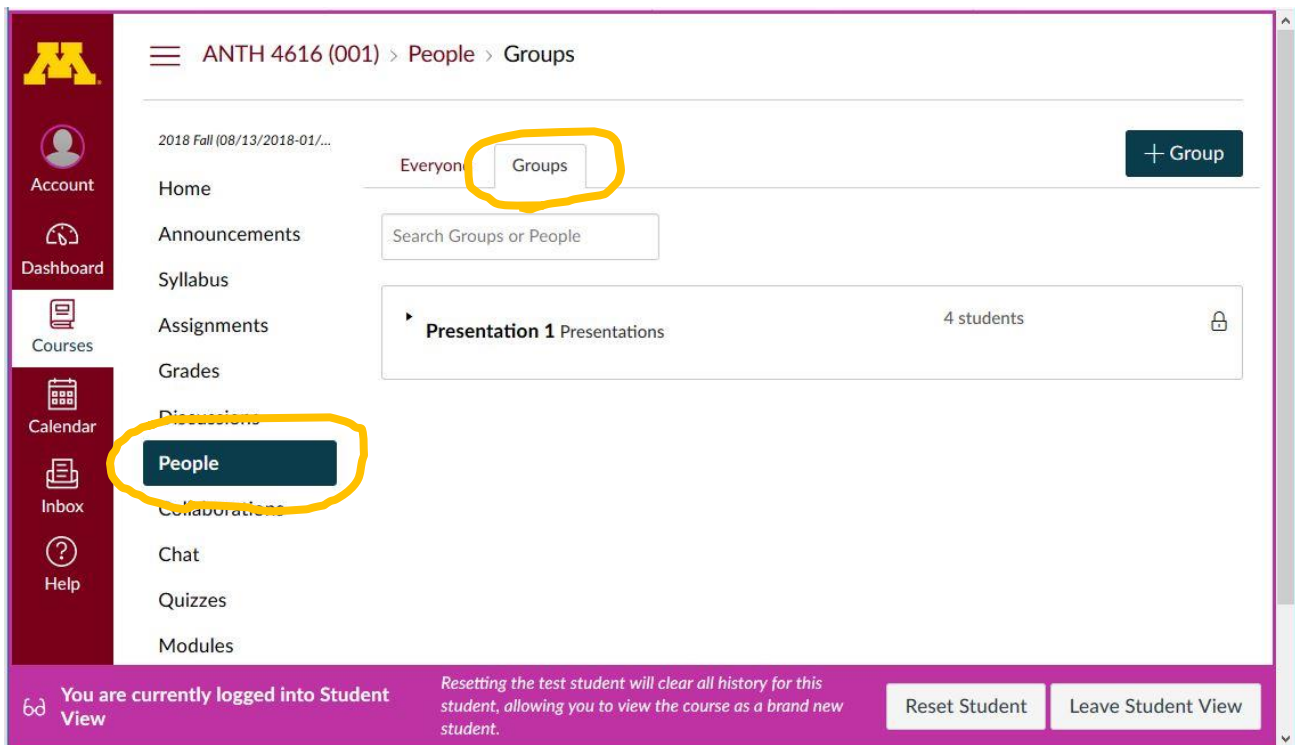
ANTH 4616 (001) > People > Groups

Account
Dashboard
Courses
Calendar
Inbox
Help

2018 Fall (08/13/2018-01/...
Home
Announcements
Syllabus
Assignments
Grades
Discussions
People
Collaborations
Chat
Quizzes
Modules

Everyone
Groups

+ Group

Search Groups or People

Presentation 1 Presentations
4 students

You are currently logged into Student View

Resetting the test student will clear all history for this student, allowing you to view the course as a brand new student.

Reset Student
Leave Student View